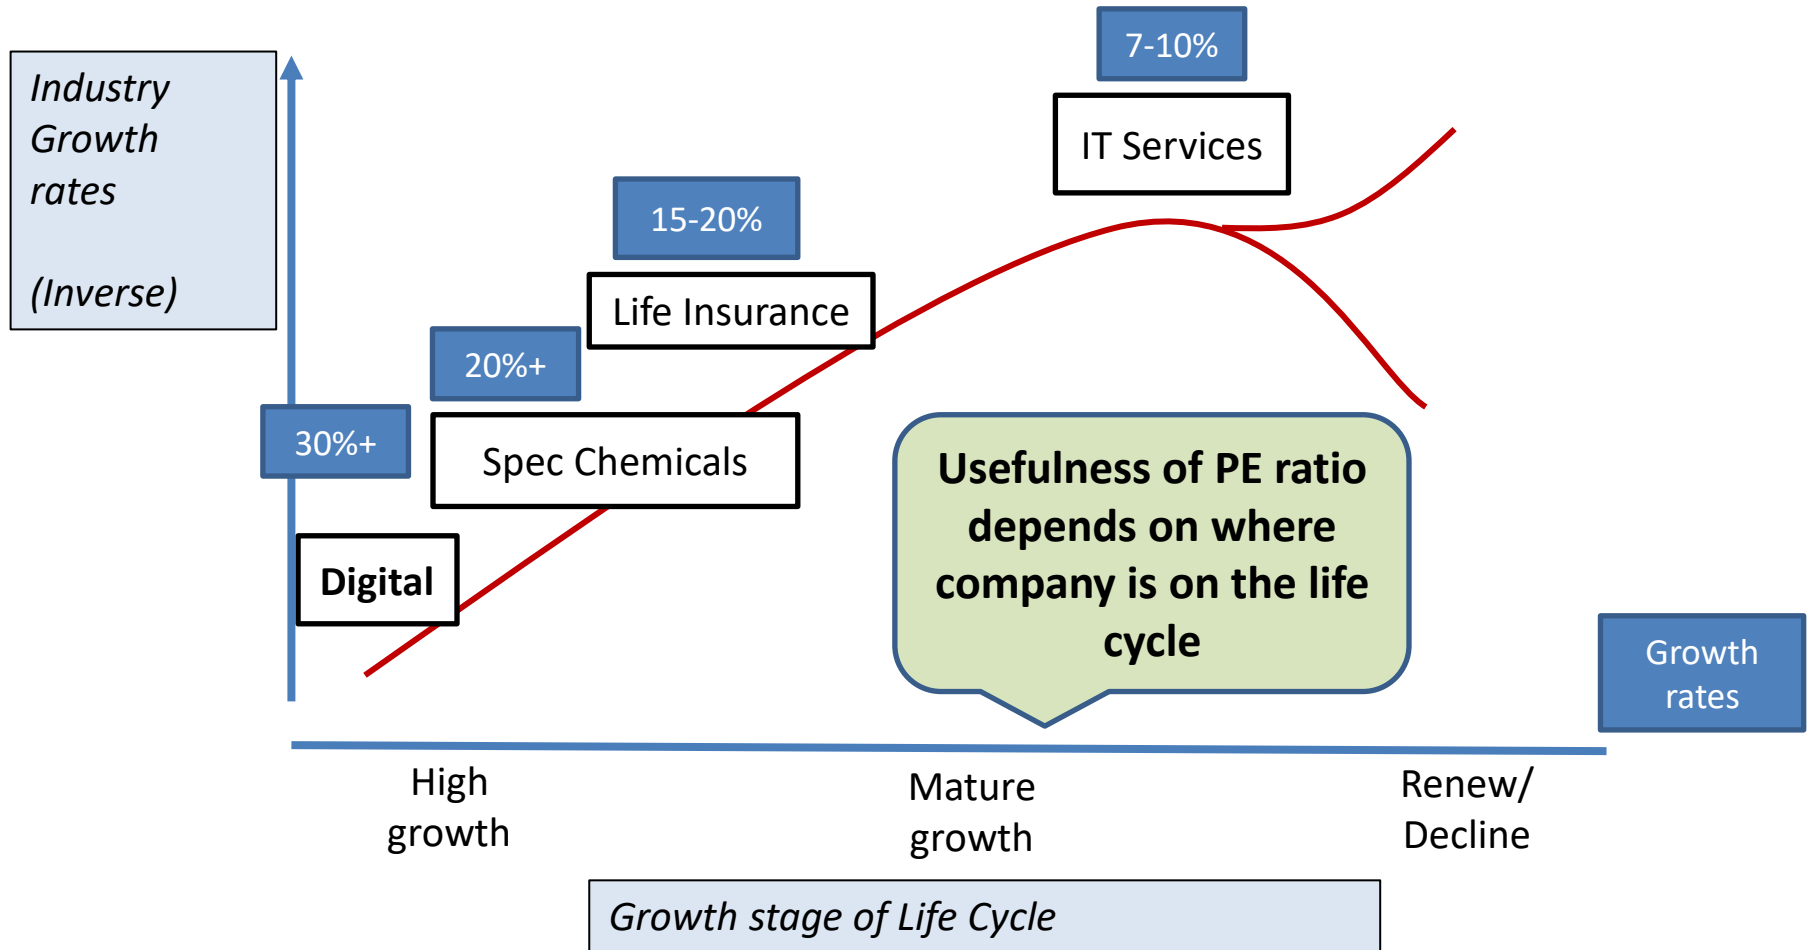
Industry Growth rates

(Inverse)

7-10%

IT Services

15-20%

Life Insurance

20%+

30%+

Spec Chemicals

Digital

Usefulness of PE ratio depends on where company is on the life cycle

Growth rates

High growth

Mature growth

Renew/ Decline

Growth stage of Life Cycle